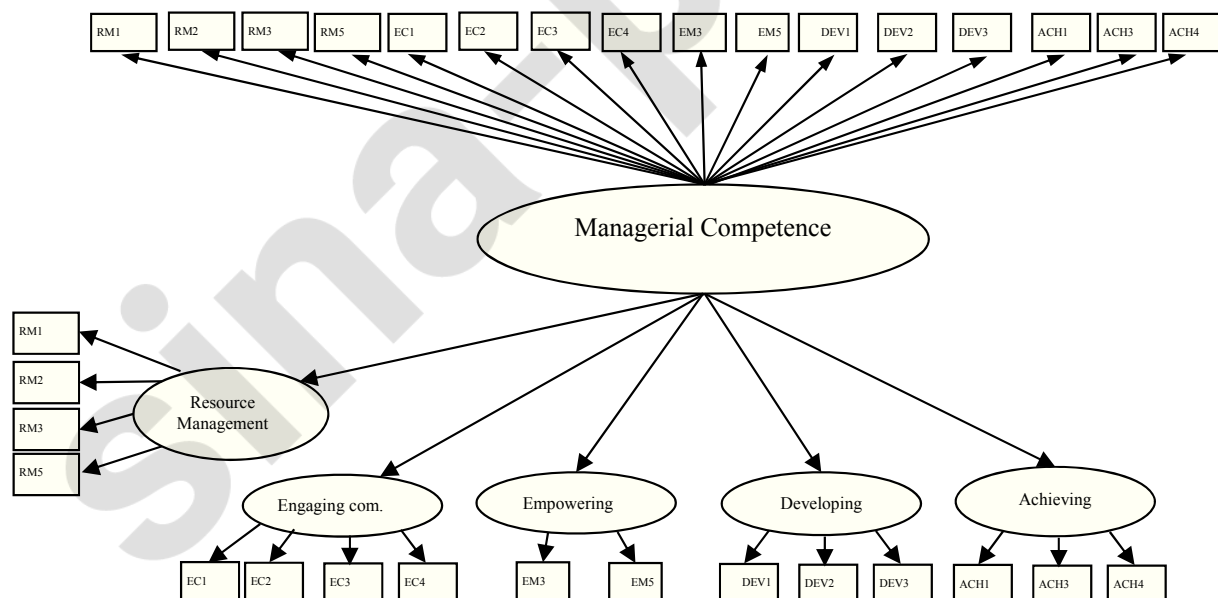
RM1 RM2 RM3 RM5 EC1 EC2 EC3 EC4 EM3 EM5 DEV1 DEV2 DEV3 ACH1 ACH3 ACH4

Managerial Competence

RM1
RM2
RM3
RM5

Resource Management

Engaging com.

Empowering

Developing

Achieving

EC1 EC2 EC3 EC4 EM3 EM5 DEV1 DEV2 DEV3 ACH1 ACH3 ACH4